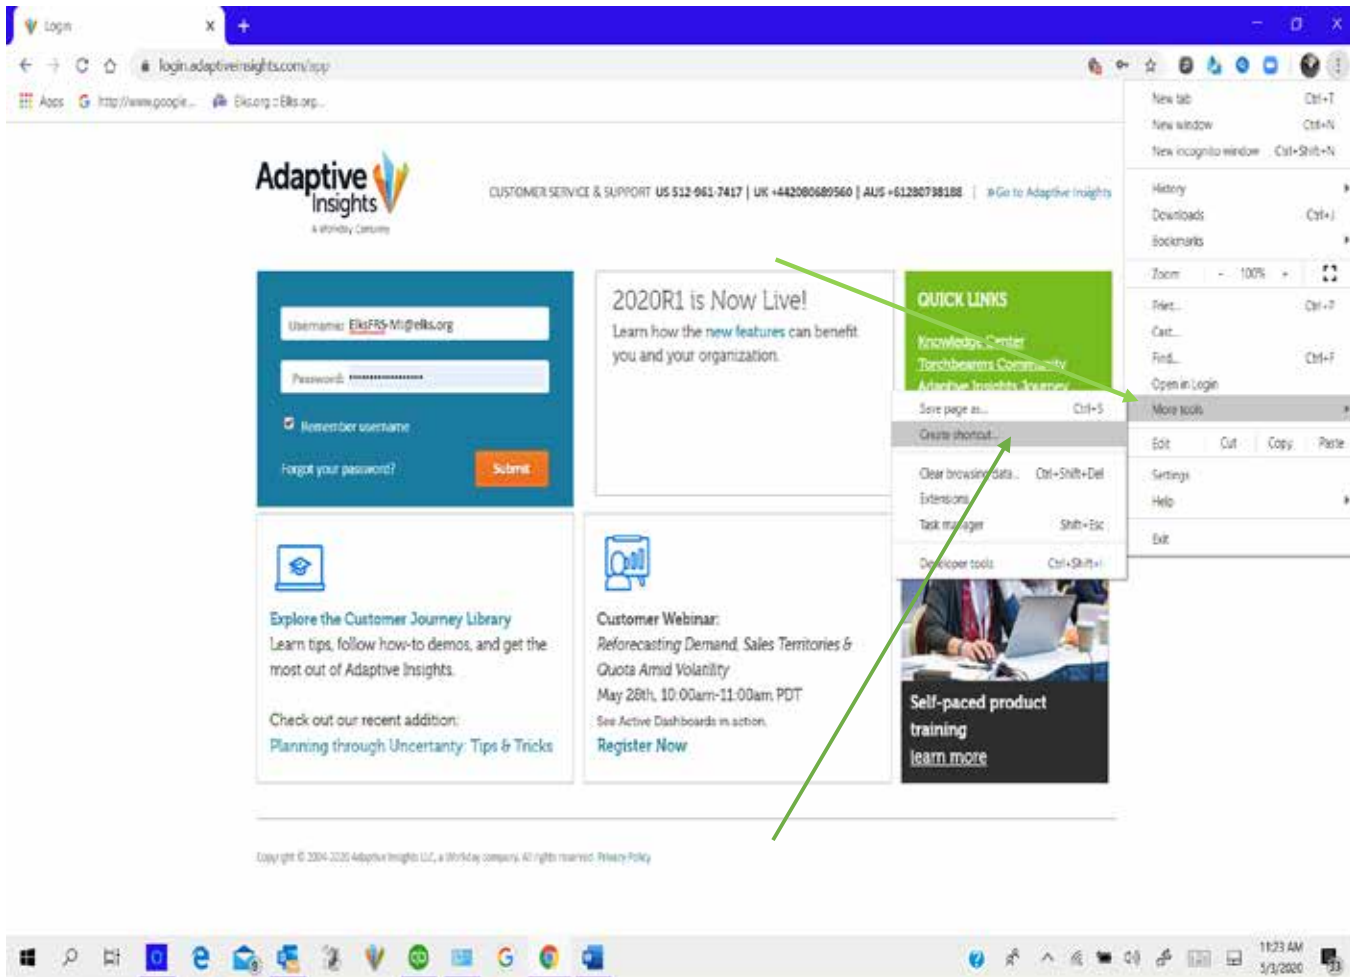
Login ×
+

login.adaptiveinsights.com/app

Apps http://www.google... Elks.org :: Elks.org...

Adaptive Insights
A Workday Company

CUSTOMER SERVICE & SUPPORT US 512-961-7417 | UK +442080689560 | AUS +61280738188 | »Go to Adaptive Insights

Username: ElksFRS-MI@elks.org

Password: ••••••••••••••••

Remember username

Forgot your password?

Submit

2020R1 is Now Live!
Learn how the new features can benefit you and your organization.

QUICK LINKS
Knowledge Center
Torchbearers Community
Adaptive Insights Journey

Explore the Customer Journey Library
Learn tips, follow how-to demos, and get the most out of Adaptive Insights.

Check out our recent addition:
Planning through Uncertainty: Tips & Tricks

Customer Webinar:
Reforecasting Demand, Sales Territories & Quota Amid Volatility
May 28th, 10:00am-11:00am PDT
See Active Dashboards in action.
Register Now

Self-paced product training
learn more

Copyright © 2004-2020 Adaptive Insights LLC, a Workday company. All rights reserved. Privacy Policy

| | |
|---|---|
| New tab | Ctrl+T |
| New window | Ctrl+N |
| New incognito window | Ctrl+Shift+N |
| History | |
| Downloads | Ctrl+J |
| Bookmarks | |
| Zoom - 100% + | |
| Print... | Ctrl+P |
| Cast... | |
| Find... | Ctrl+F |
| Open in Login | |
| More tools | |
| Edit Cut Copy Paste | |
| Settings | |
| Help | |
| Exit | |

| | |
|---|---|
| Save page as... | Ctrl+S |
| Create shortcut... | |
| Clear browsing data... | Ctrl+Shift+Del |
| Extensions | |
| Task manager | Shift+Esc |
| Developer tools | Ctrl+Shift+I |

11:23 AM
5/1/2020